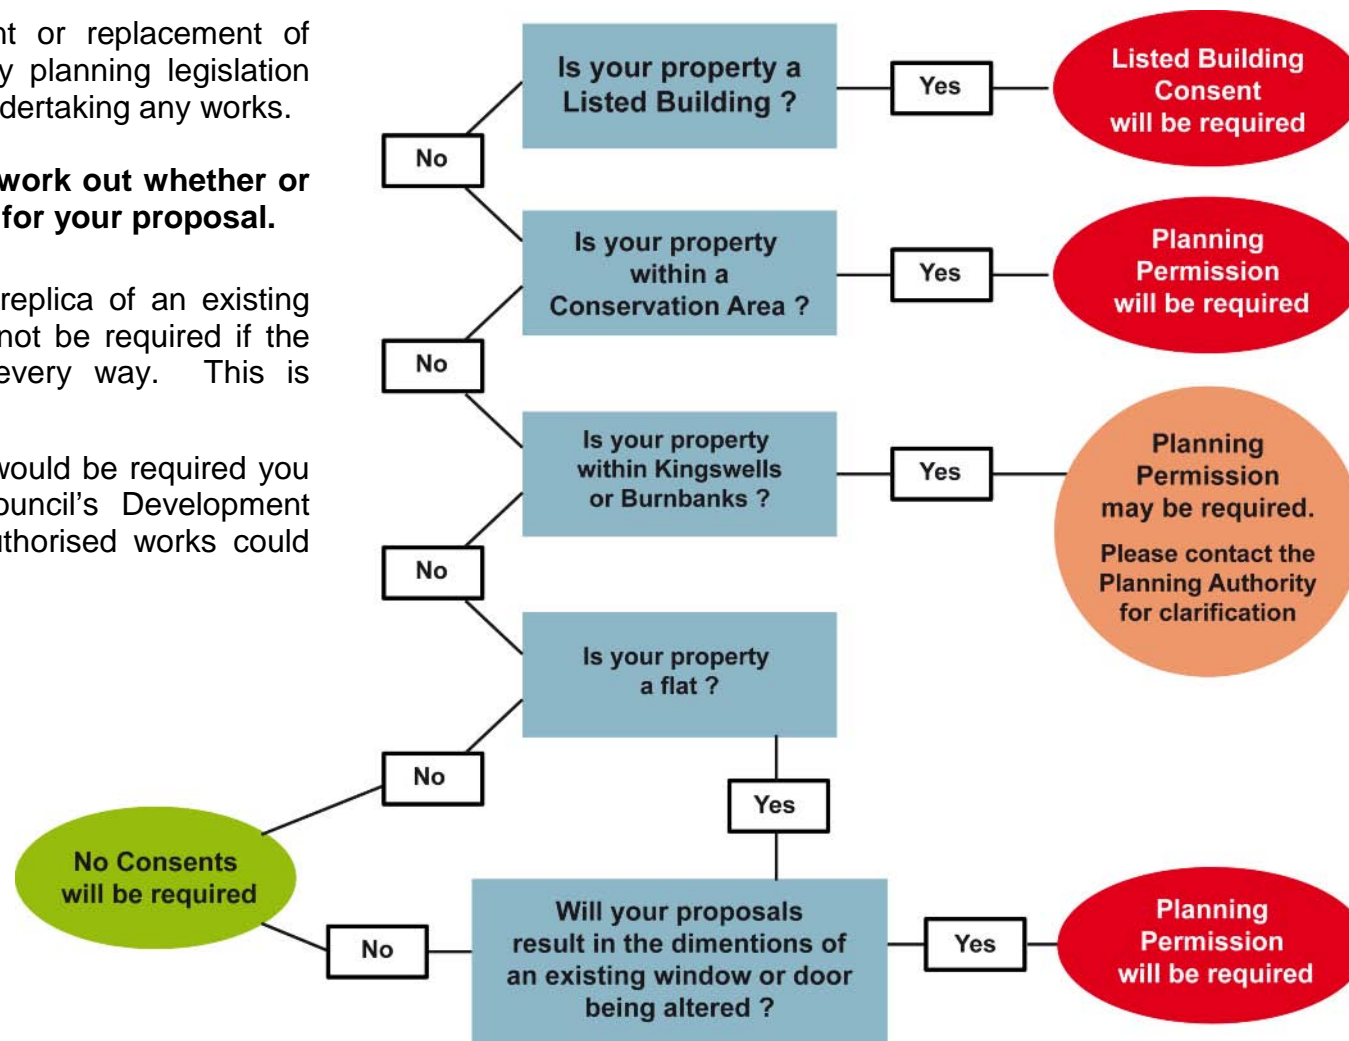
nt or replacement of y planning legislation dertaking any works.

work out whether or for your proposal.

replica of an existing not be required if the every way. This is

would be required you ouncil's Development thorised works could

Is your property a Listed Building ?

Yes

Listed Building Consent will be required

No

Is your property within a Conservation Area ?

Yes

Planning Permission will be required

No

Is your property within Kingswells or Burnbanks ?

Yes

Planning Permission may be required.

Please contact the Planning Authority for clarification

No

Is your property a flat ?

No

Yes

No Consents will be required

No

Will your proposals result in the dimentions of an existing window or door being altered ?

Yes

Planning Permission will be required